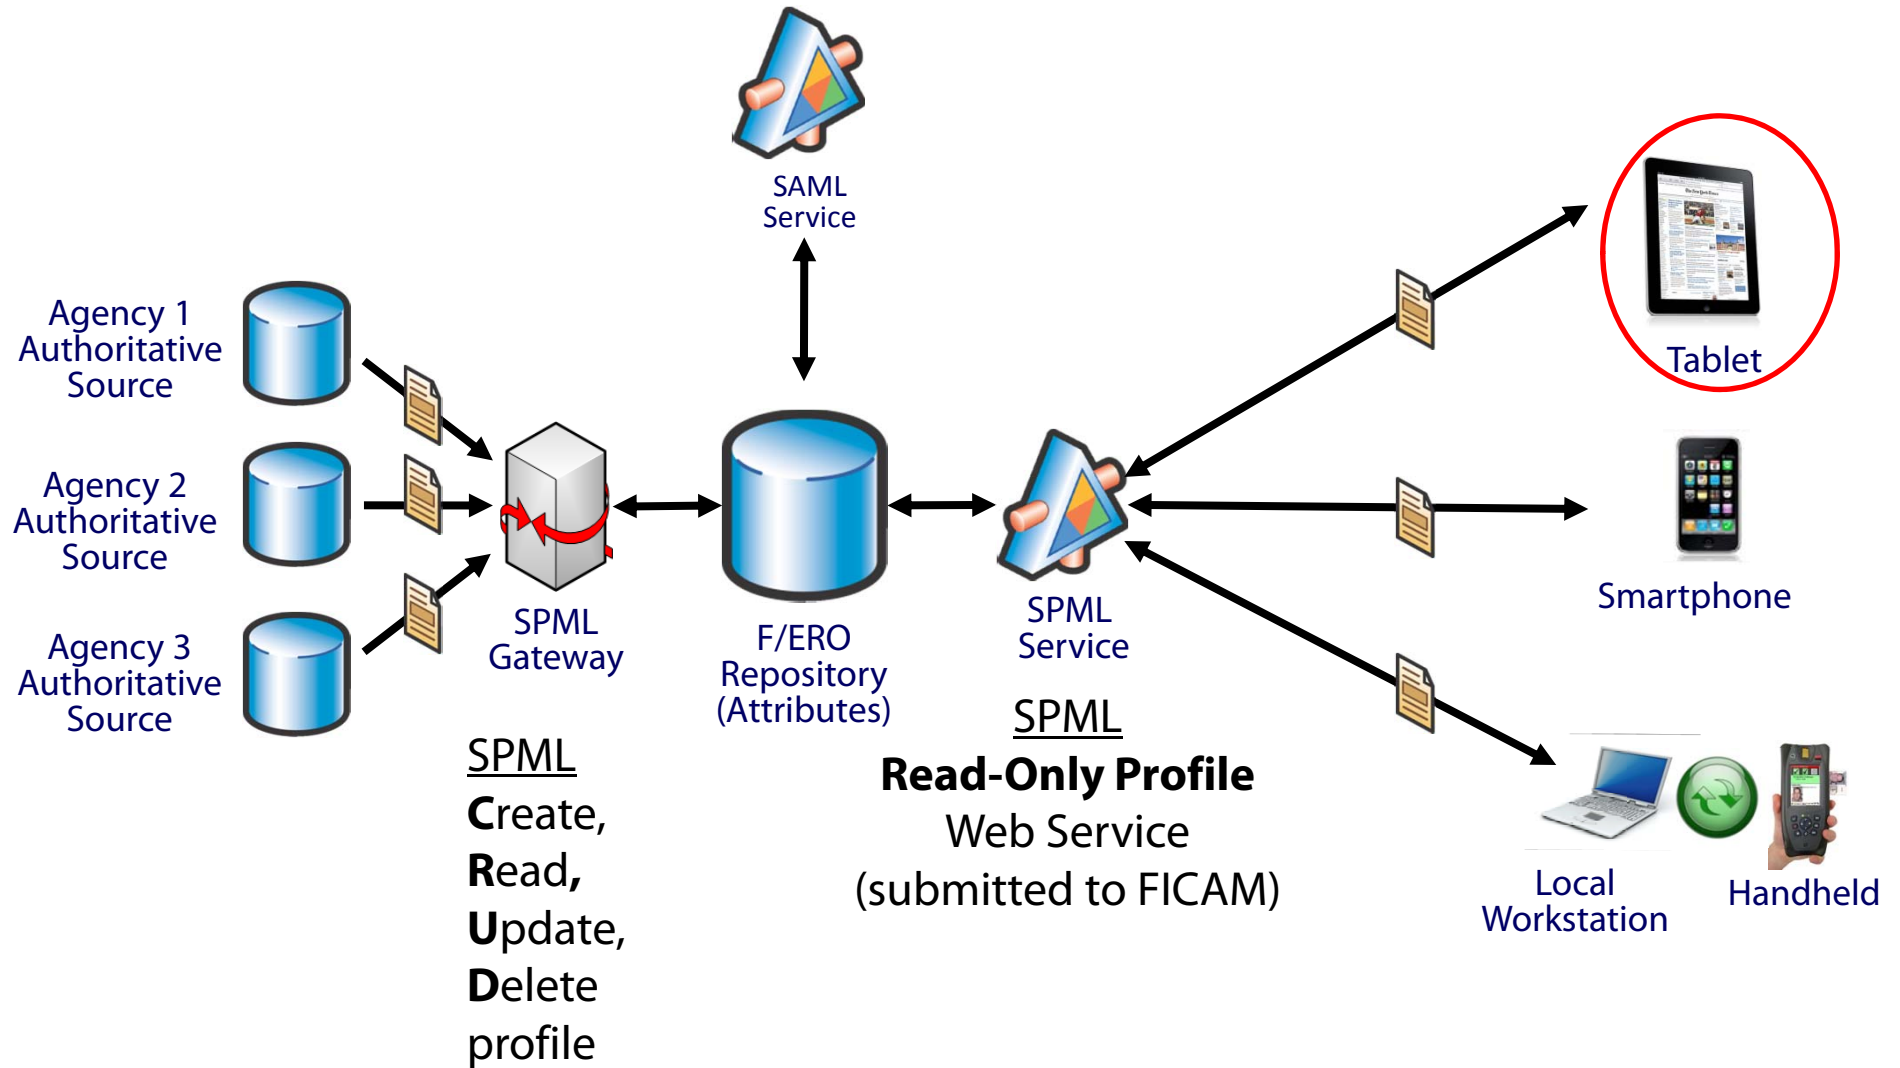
SAML Service

Agency 1 Authoritative Source

Agency 2 Authoritative Source

Agency 3 Authoritative Source

SPML Gateway

F/ERO Repository (Attributes)

SPML Service

Tablet

Smartphone

Local Workstation

Handheld

SPML
**C**reate,
**R**ead,
**U**pdate,
**D**elete
profile

SPML
**Read-Only Profile**
Web Service
(submitted to FICAM)